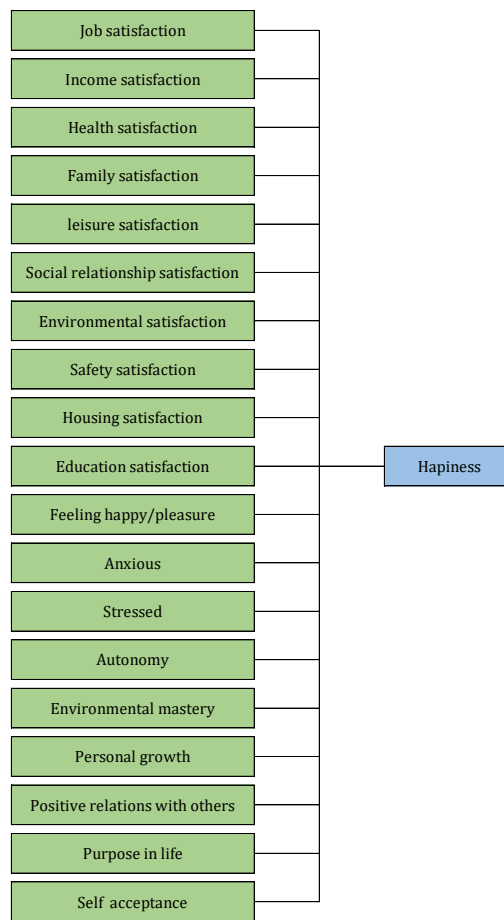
Job satisfaction
Income satisfaction
Health satisfaction
Family satisfaction
leisure satisfaction
Social relationship satisfaction
Environmental satisfaction
Safety satisfaction
Housing satisfaction
Education satisfaction
Feeling happy/pleasure
Anxious
Stressed
Autonomy
Environmental mastery
Personal growth
Positive relations with others
Purpose in life
Self acceptance

Hapiness